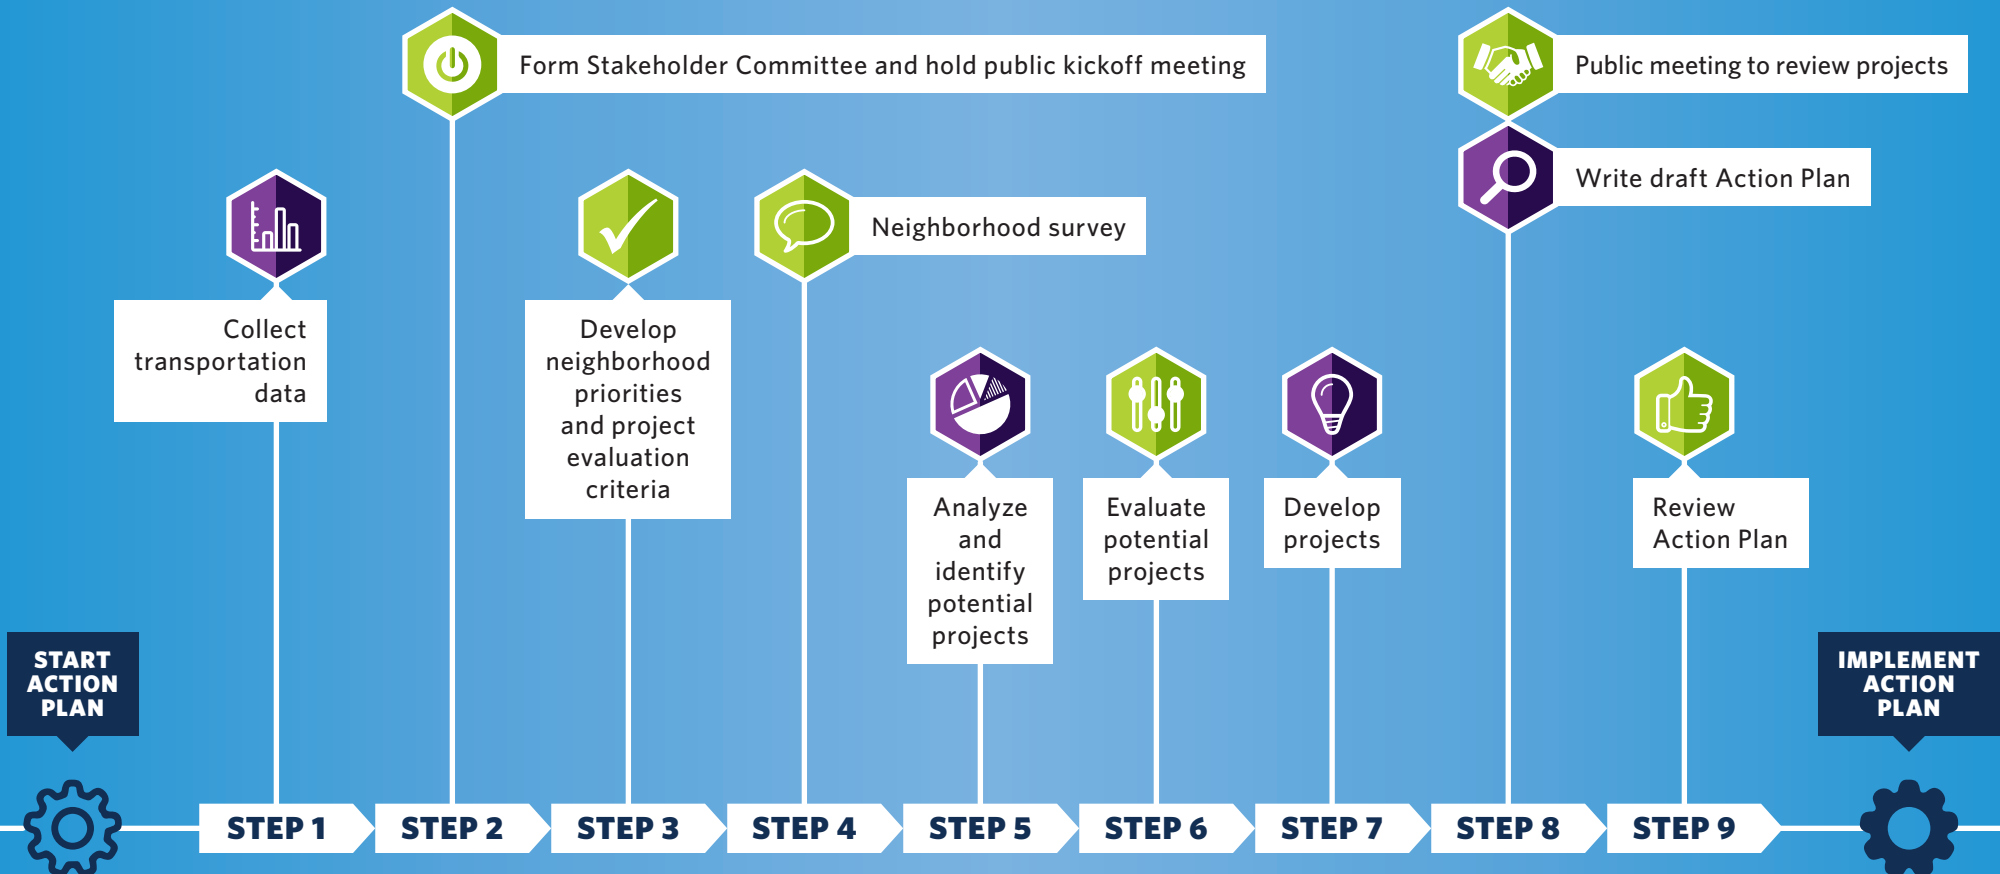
Form Stakeholder Committee and hold public kickoff meeting

Public meeting to review projects

Write draft Action Plan

Neighborhood survey

Collect transportation data

Develop neighborhood priorities and project evaluation criteria

Analyze and identify potential projects

Evaluate potential projects

Develop projects

Review Action Plan

START ACTION PLAN

IMPLEMENT ACTION PLAN

STEP 1

STEP 2

STEP 3

STEP 4

STEP 5

STEP 6

STEP 7

STEP 8

STEP 9